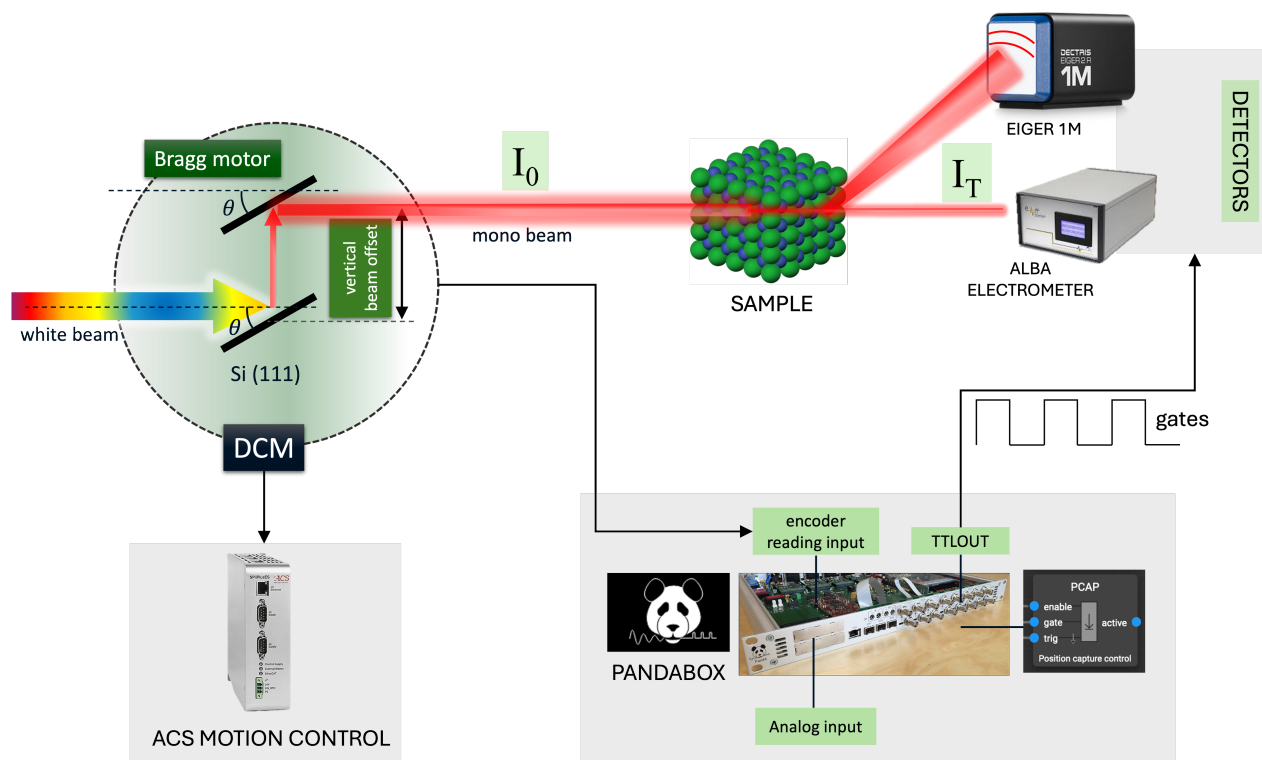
DECTRIS EIGER2 R 1M

EIGER 1M

DETECTORS

Bragg motor

$\mathrm{I_0}$

$\mathrm{I_T}$

$\theta$

mono beam

vertical beam offset

ALBA ELECTROMETER

white beam

$\theta$

SAMPLE

Si (111)

DCM

gates

encoder reading input

TTLOUT

PCAP

enable

gate

trig

active

Position capture control

PANDABOX

Analog input

ACS MOTION CONTROL